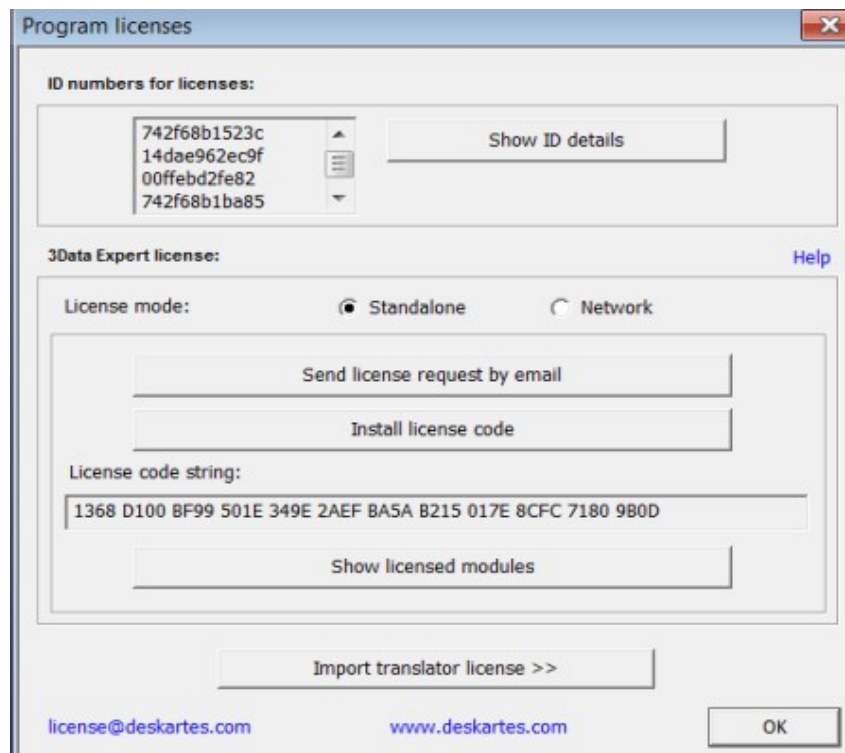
Program licenses

ID numbers for licenses:

742f68b1523c
14dae962ec9f
00ffebd2fe82
742f68b1ba85

Show ID details

3Data Expert license:

Help

License mode: Standalone Network

Send license request by email

Install license code

License code string:

1368 D100 BF99 501E 349E 2AEF BA5A B215 017E 8CFC 7180 9B0D

Show licensed modules

Import translator license >>

license@deskartes.com www.deskartes.com OK